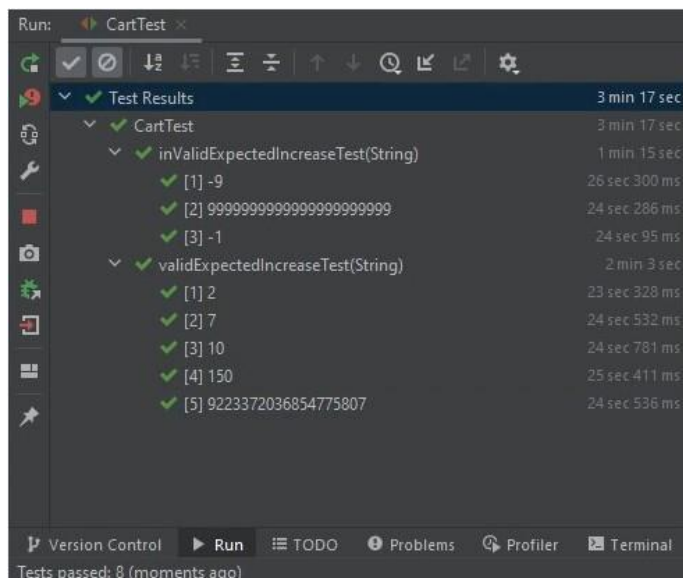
Run: CartTest ×

Test Results 3 min 17 sec
CartTest 3 min 17 sec
inValidExpectedIncreaseTest(String) 1 min 15 sec
[1] -9 26 sec 300 ms
[2] 9999999999999999999999 24 sec 286 ms
[3] -1 24 sec 95 ms
validExpectedIncreaseTest(String) 2 min 3 sec
[1] 2 23 sec 328 ms
[2] 7 24 sec 532 ms
[3] 10 24 sec 781 ms
[4] 150 25 sec 411 ms
[5] 9223372036854775807 24 sec 536 ms

Version Control Run TODO Problems Profiler Terminal
Tests passed: 8 (moments ago)